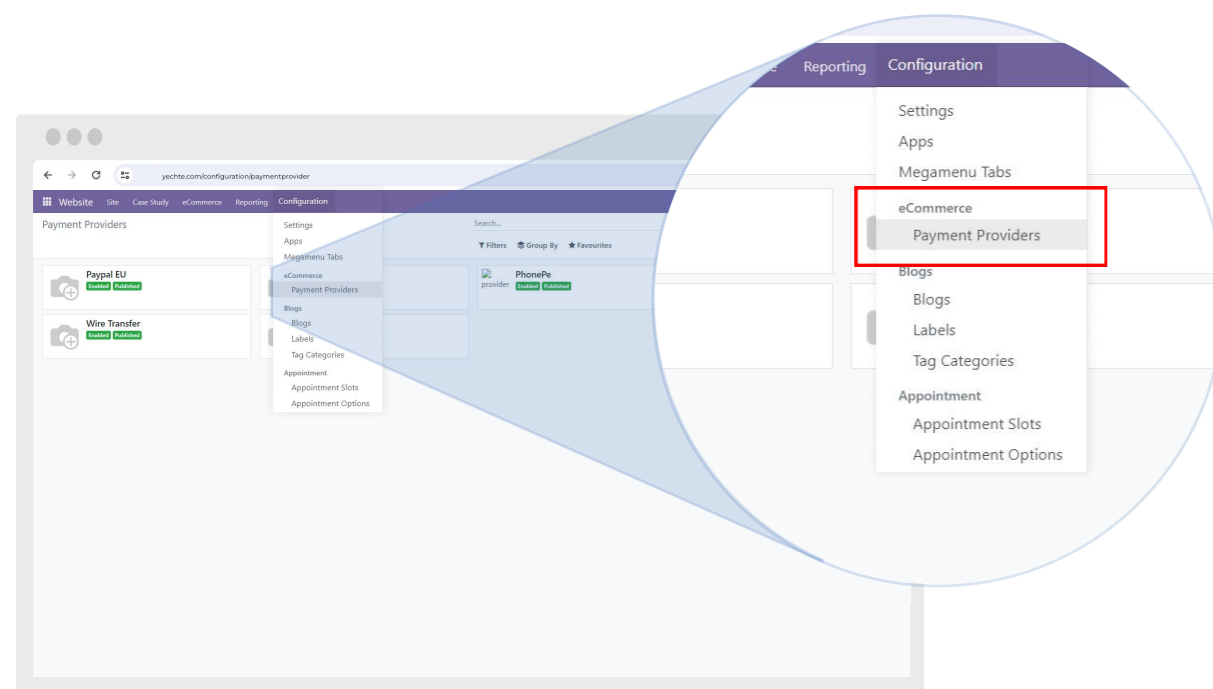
yechte.com/configuration/paymentprovider

Website Site Case Study eCommerce Reporting Configuration

Payment Providers

Settings
Apps
Megamenu Tabs
eCommerce
Payment Providers
Blogs
Blogs
Labels
Tag Categories
Appointment
Appointment Slots
Appointment Options

Search...

Filters Group By Favourites

Paypal EU
Enabled Published

Wire Transfer
Enabled Published

provider PhonePe
Enabled Published

e Reporting Configuration

Settings
Apps
Megamenu Tabs
eCommerce
Payment Providers
Blogs
Blogs
Labels
Tag Categories
Appointment
Appointment Slots
Appointment Options